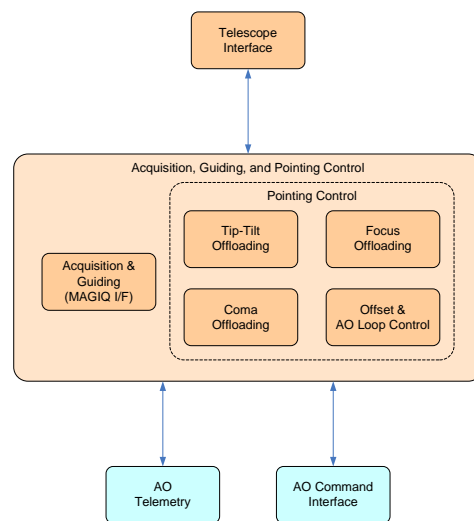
Telescope Interface

Acquisition, Guiding, and Pointing Control

Pointing Control

Acquisition & Guiding (MAGIQ I/F)

Tip-Tilt Offloading

Focus Offloading

Coma Offloading

Offset & AO Loop Control

AO Telemetry

AO Command Interface